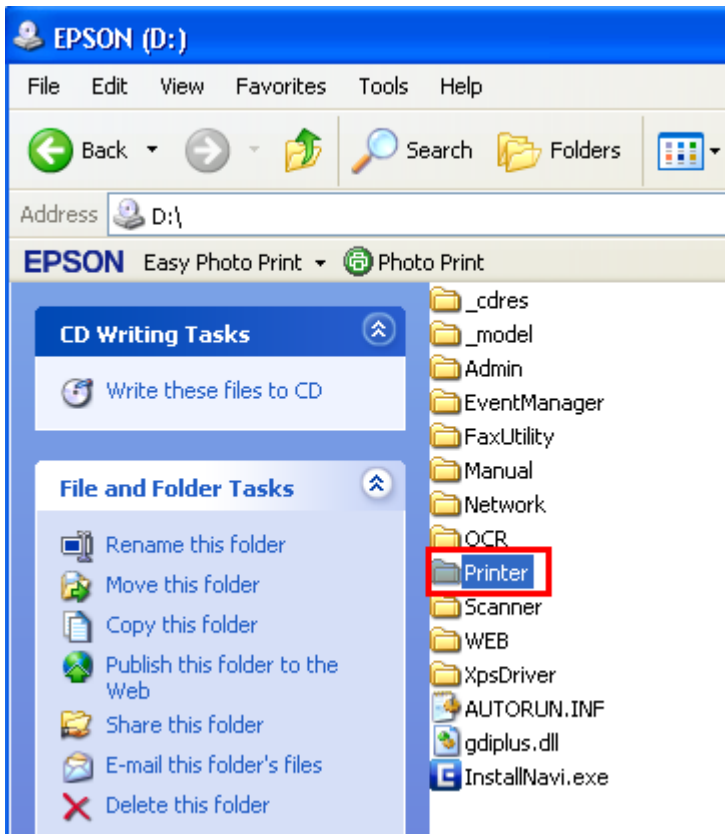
EPSON (D:)

File Edit View Favorites Tools Help

Back Search Folders

Address D:\

EPSON Easy Photo Print Photo Print

CD Writing Tasks

Write these files to CD

File and Folder Tasks

Rename this folder
Move this folder
Copy this folder
Publish this folder to the Web
Share this folder
E-mail this folder's files
Delete this folder

_cdres
_model
Admin
EventManager
FaxUtility
Manual
Network
OCR
Printer
Scanner
WEB
XpsDriver
AUTORUN.INF
gdiplus.dll
InstallNavi.exe